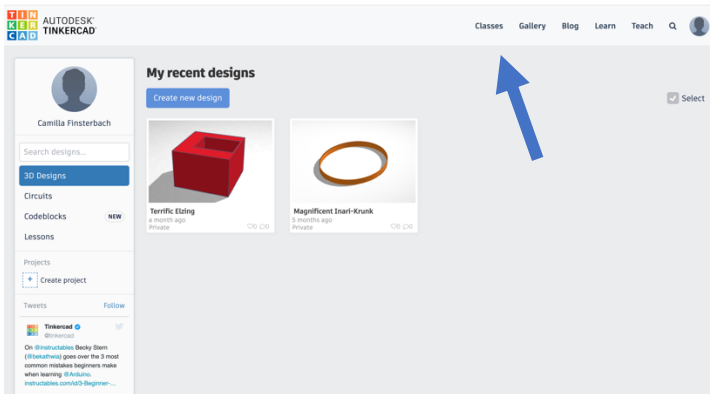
TIN KER CAD AUTODESK TINKERCAD

Classes Gallery Blog Learn Teach

Camilla Finsterbach

Search designs...

3D Designs

Circuits

Codeblocks NEW

Lessons

Projects

+ Create project

Tweets Follow

Tinkercad
@tinkercad

On @instructables Becky Stern (@bekathwia) goes over the 3 most common mistakes beginners make when learning @Arduino. instructables.com/id/3-Beginner-...

My recent designs

Create new design

Select

Terrific Elzing
a month ago
Private
0 0

Magnificent Inarl-Krunk
5 months ago
Private
0 0